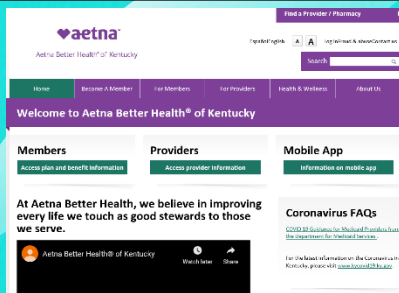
aetna

Aetna Better Health® of Kentucky

Find a Provider / Pharmacy

Español/English A A Login/Email & shareContact us

Search

Home | Become A Member | For Members | For Providers | Health & Wellness | About Us

Welcome to Aetna Better Health® of Kentucky

Members

Access plan and benefit information

Providers

Access provider information

Mobile App

Information on mobile app

At Aetna Better Health, we believe in improving every life we touch as good stewards to those we serve.

Aetna Better Health® of Kentucky

Watch later

Share

Coronavirus FAQs

COVID-19 Guidance for Medicaid Providers from the department for Medicaid Services

For the latest information on the Coronavirus in Kentucky, please visit www.kycovid19.ky.gov